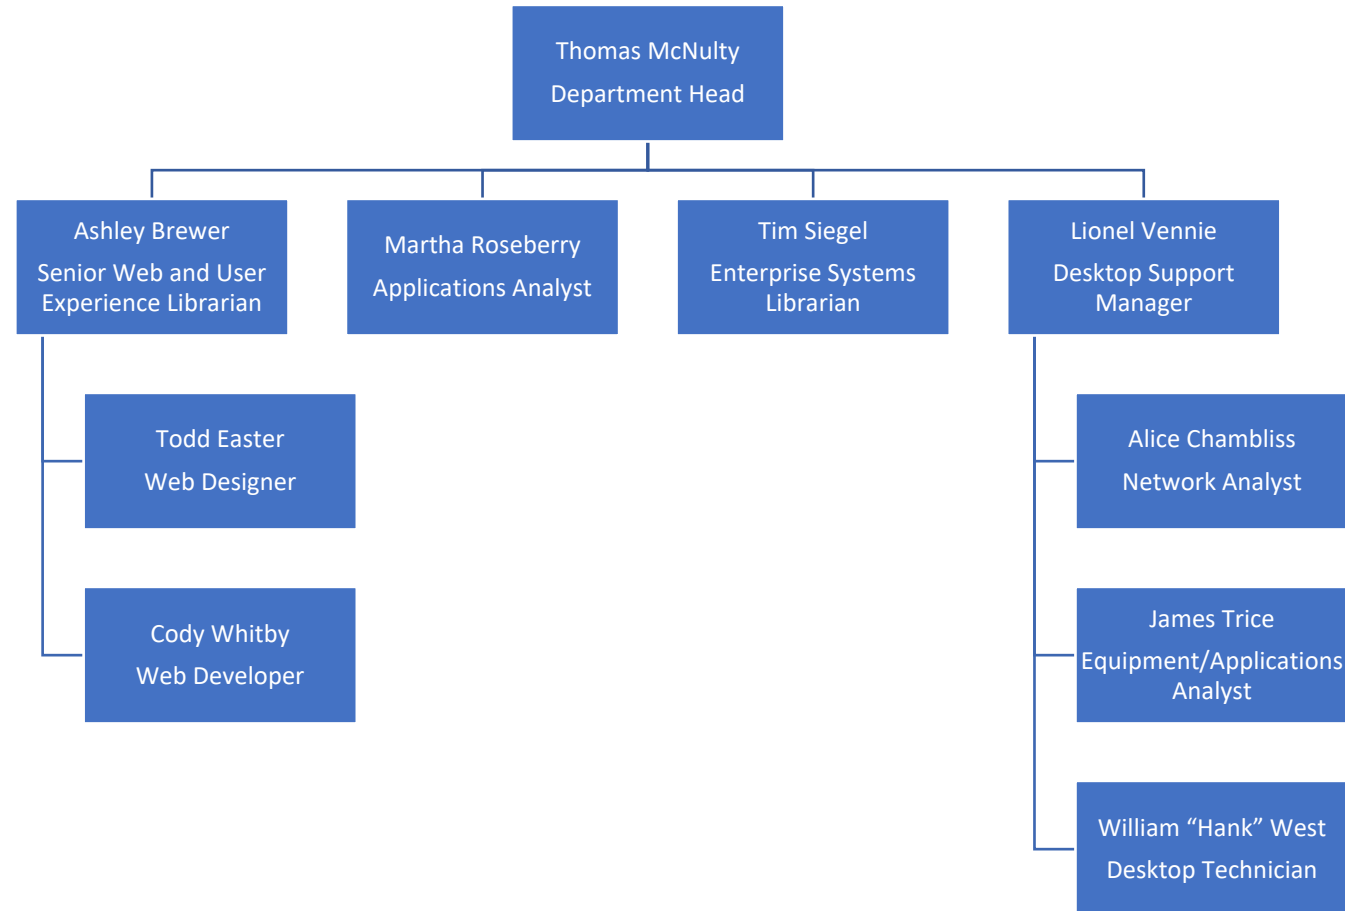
Thomas McNulty
Department Head

Ashley Brewer
Senior Web and User Experience Librarian

Martha Roseberry
Applications Analyst

Tim Siegel
Enterprise Systems Librarian

Lionel Vennie
Desktop Support Manager

Todd Easter
Web Designer

Cody Whitby
Web Developer

Alice Chambliss
Network Analyst

James Trice
Equipment/Applications Analyst

William “Hank” West
Desktop Technician